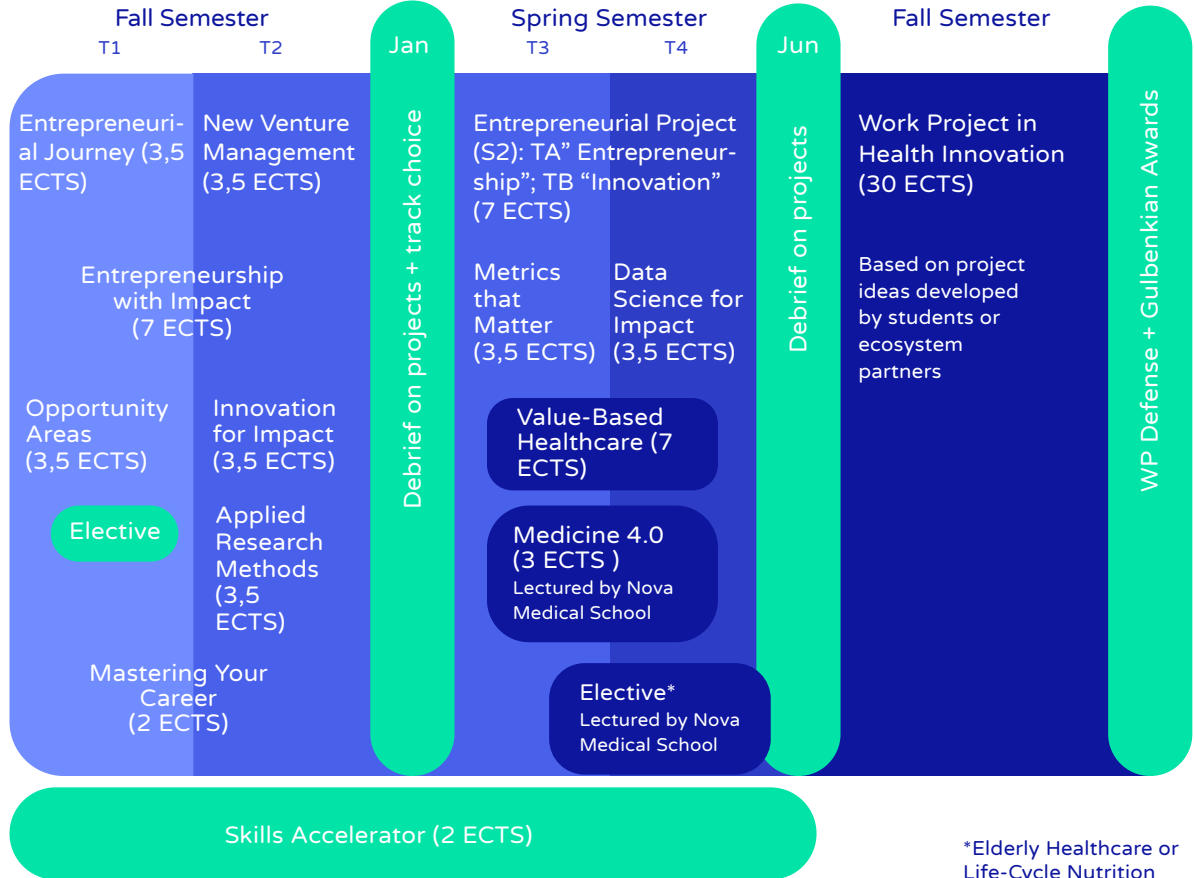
Fall Semester
T1 T2
Jan
Spring Semester
T3 T4
Jun
Fall Semester

Entrepreneurial Journey (3,5 ECTS)

New Venture Management (3,5 ECTS)

Entrepreneurship with Impact (7 ECTS)

Opportunity Areas (3,5 ECTS)

Innovation for Impact (3,5 ECTS)

Elective

Applied Research Methods (3,5 ECTS)

Mastering Your Career (2 ECTS)

Debrief on projects + track choice

Entrepreneurial Project (S2): TA" Entrepreneurship"; TB "Innovation" (7 ECTS)

Metrics that Matter (3,5 ECTS)

Data Science for Impact (3,5 ECTS)

Value-Based Healthcare (7 ECTS)

Medicine 4.0 (3 ECTS )
Lectured by Nova Medical School

Elective*
Lectured by Nova Medical School

Debrief on projects

Work Project in Health Innovation (30 ECTS)

Based on project ideas developed by students or ecosystem partners

WP Defense + Gulbenkian Awards

Skills Accelerator (2 ECTS)

*Elderly Healthcare or Life-Cycle Nutrition